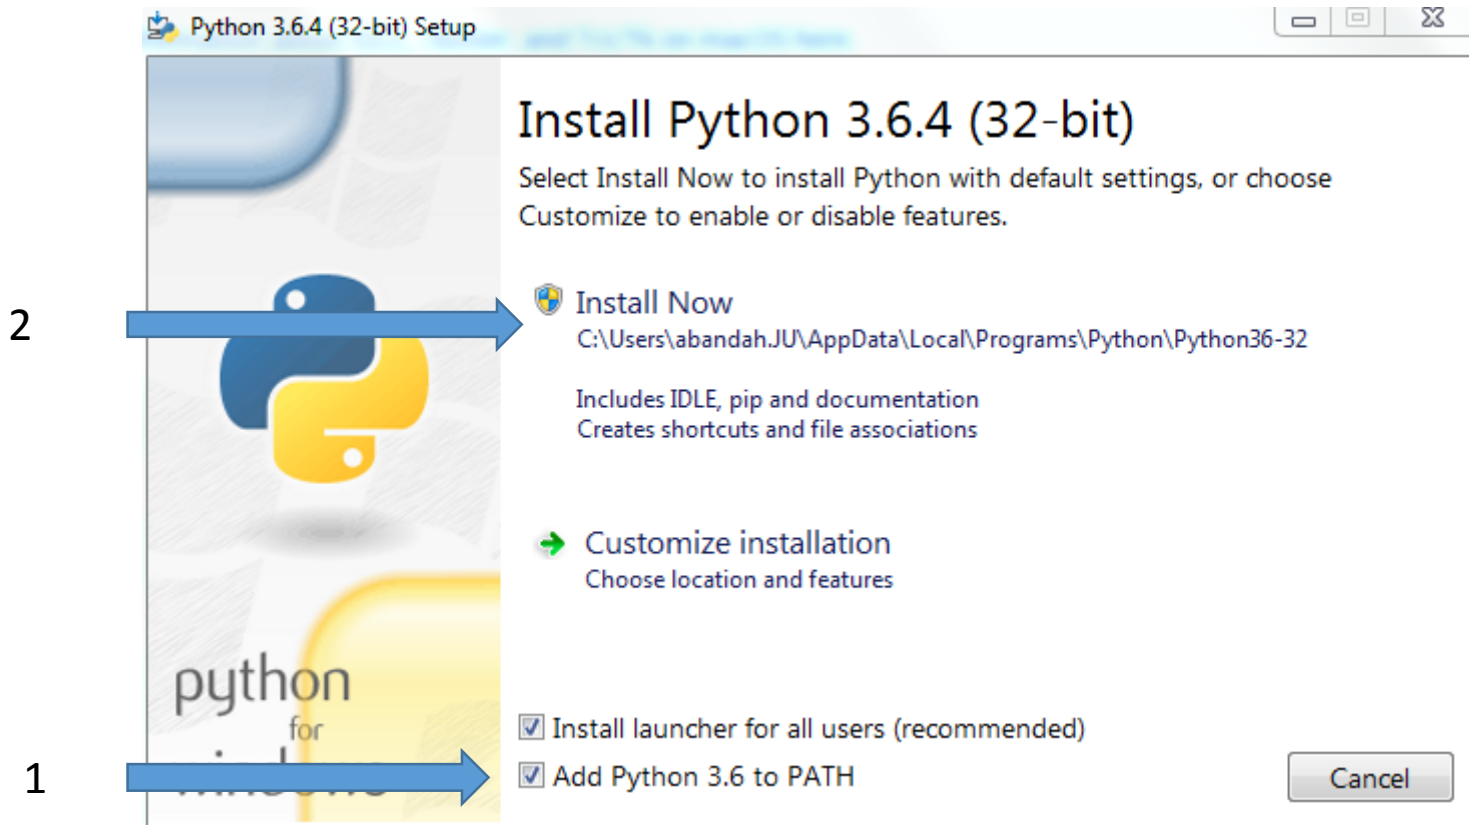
Python 3.6.4 (32-bit) Setup

Install Python 3.6.4 (32-bit)

Select Install Now to install Python with default settings, or choose Customize to enable or disable features.

2

Install Now
C:\Users\abandah.JU\AppData\Local\Programs\Python\Python36-32

Includes IDLE, pip and documentation
Creates shortcuts and file associations

Customize installation
Choose location and features

python
for
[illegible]

Install launcher for all users (recommended)

1

Add Python 3.6 to PATH

Cancel